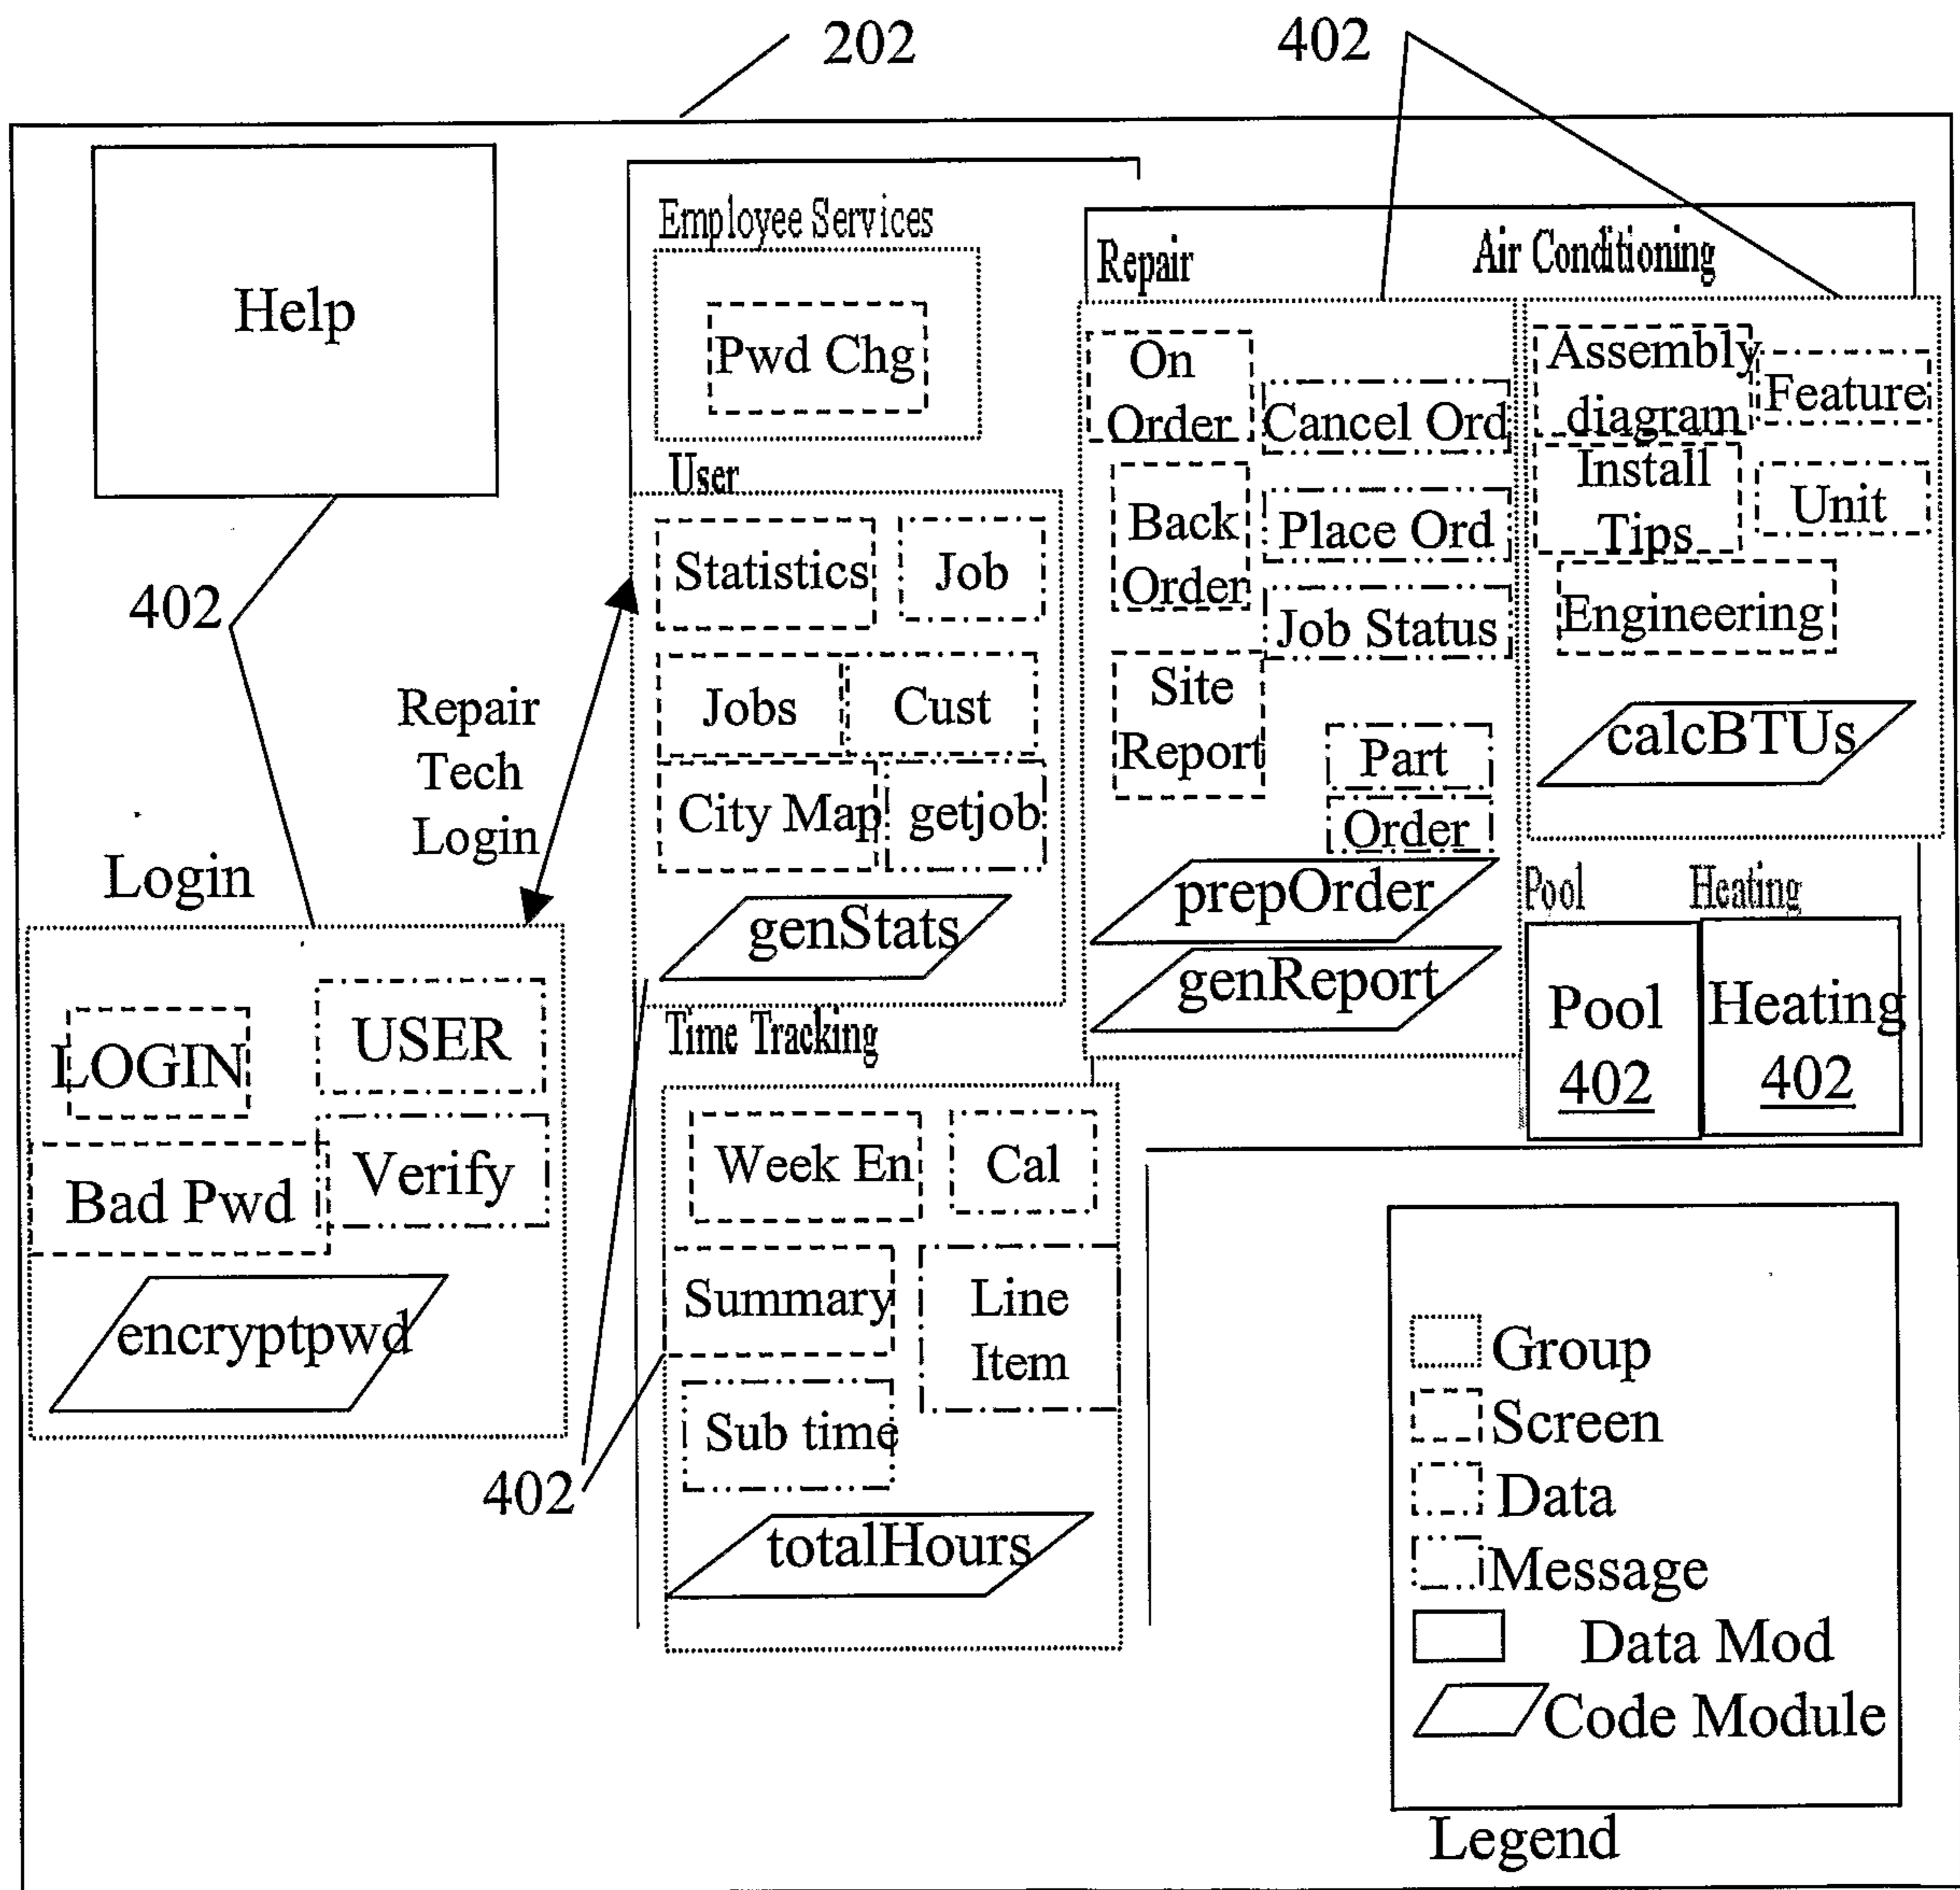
202

402

Help

402

Repair Tech Login

Login

LOGIN

USER

Bad Pwd

Verify

encryptpwd

Employee Services

Pwd Chg

User

Statistics

Job

Jobs

Cust

City Map

getjob

genStats

Time Tracking

Week En

Cal

Summary

Line Item

Sub time

totalHours

402

Repair

On Order

Cancel Ord

Back Order

Place Ord

Job Status

Site Report

Part

Order

prepOrder

genReport

Air Conditioning

Assembly diagram

Feature

Install Tips

Unit

Engineering

calcBTUs

Pool

Heating

Pool 402

Heating 402

Group

Screen

Data

Message

Data Mod

Code Module

Legend